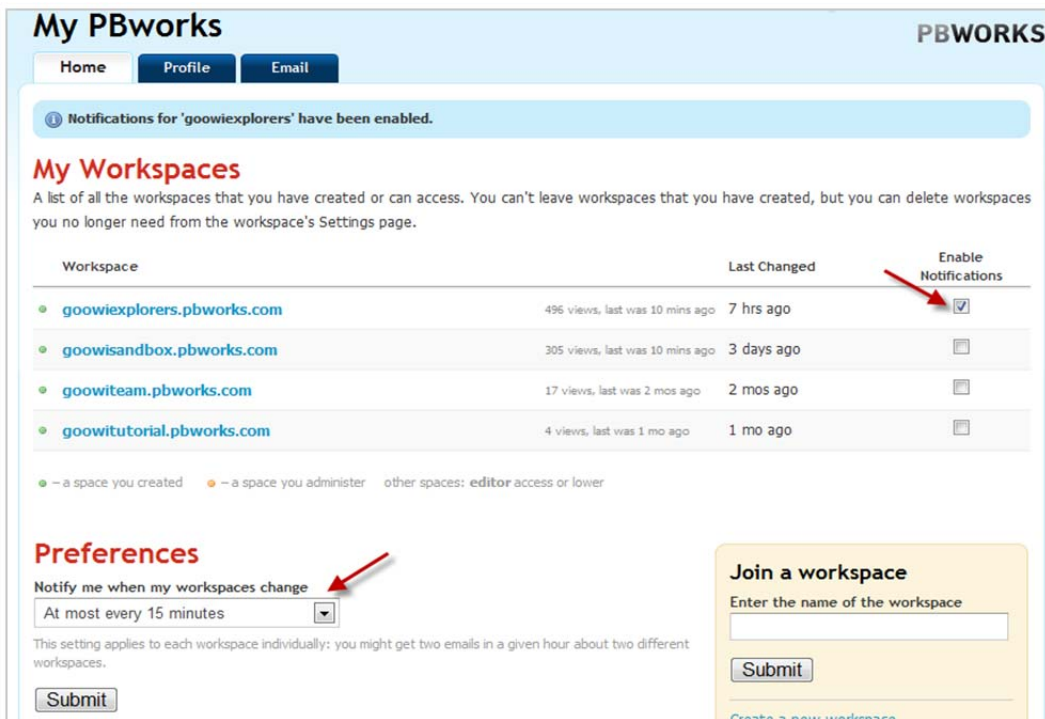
My PBworks

PBWORKS

Home Profile Email

Notifications for 'goowiexplorers' have been enabled.

My Workspaces

A list of all the workspaces that you have created or can access. You can't leave workspaces that you have created, but you can delete workspaces you no longer need from the workspace's Settings page.

| Workspace | | Last Changed | Enable Notifications |
|---|---|---|---|
| goowiexplorers.pbworks.com | 496 views, last was 10 mins ago | 7 hrs ago | ☑ |
| goowisandbox.pbworks.com | 305 views, last was 10 mins ago | 3 days ago | ☐ |
| goowiteam.pbworks.com | 17 views, last was 2 mos ago | 2 mos ago | ☐ |
| goowitutorial.pbworks.com | 4 views, last was 1 mo ago | 1 mo ago | ☐ |

– a space you created – a space you administer other spaces: editor access or lower

Preferences

Notify me when my workspaces change

At most every 15 minutes

This setting applies to each workspace individually: you might get two emails in a given hour about two different workspaces.

Submit

Join a workspace

Enter the name of the workspace

Submit

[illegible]